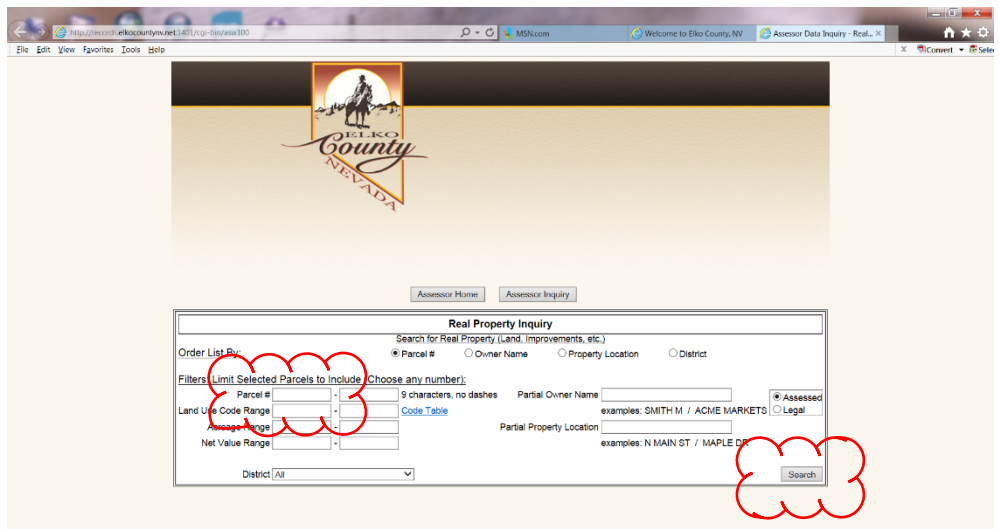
http://records.elkocountynv.net:1401/cgi-bin/asw100

MSN.com

Welcome to Elko County, NV

Assessor Data Inquiry - Real...

File Edit View Favorites Tools Help

Convert Select

ELKO County NEVADA

Assessor Home

Assessor Inquiry

Real Property Inquiry

Search for Real Property (Land, Improvements, etc.)

Order List By: Parcel # Owner Name Property Location District

Filters: Limit Selected Parcels to Include (Choose any number):

Parcel # - 9 characters, no dashes

Partial Owner Name

Assessed

Legal

Land Use Code Range - Code Table

examples: SMITH M / ACME MARKETS

Acreage Range -

Partial Property Location

Net Value Range -

examples: N MAIN ST / MAPLE DR

District All

Search